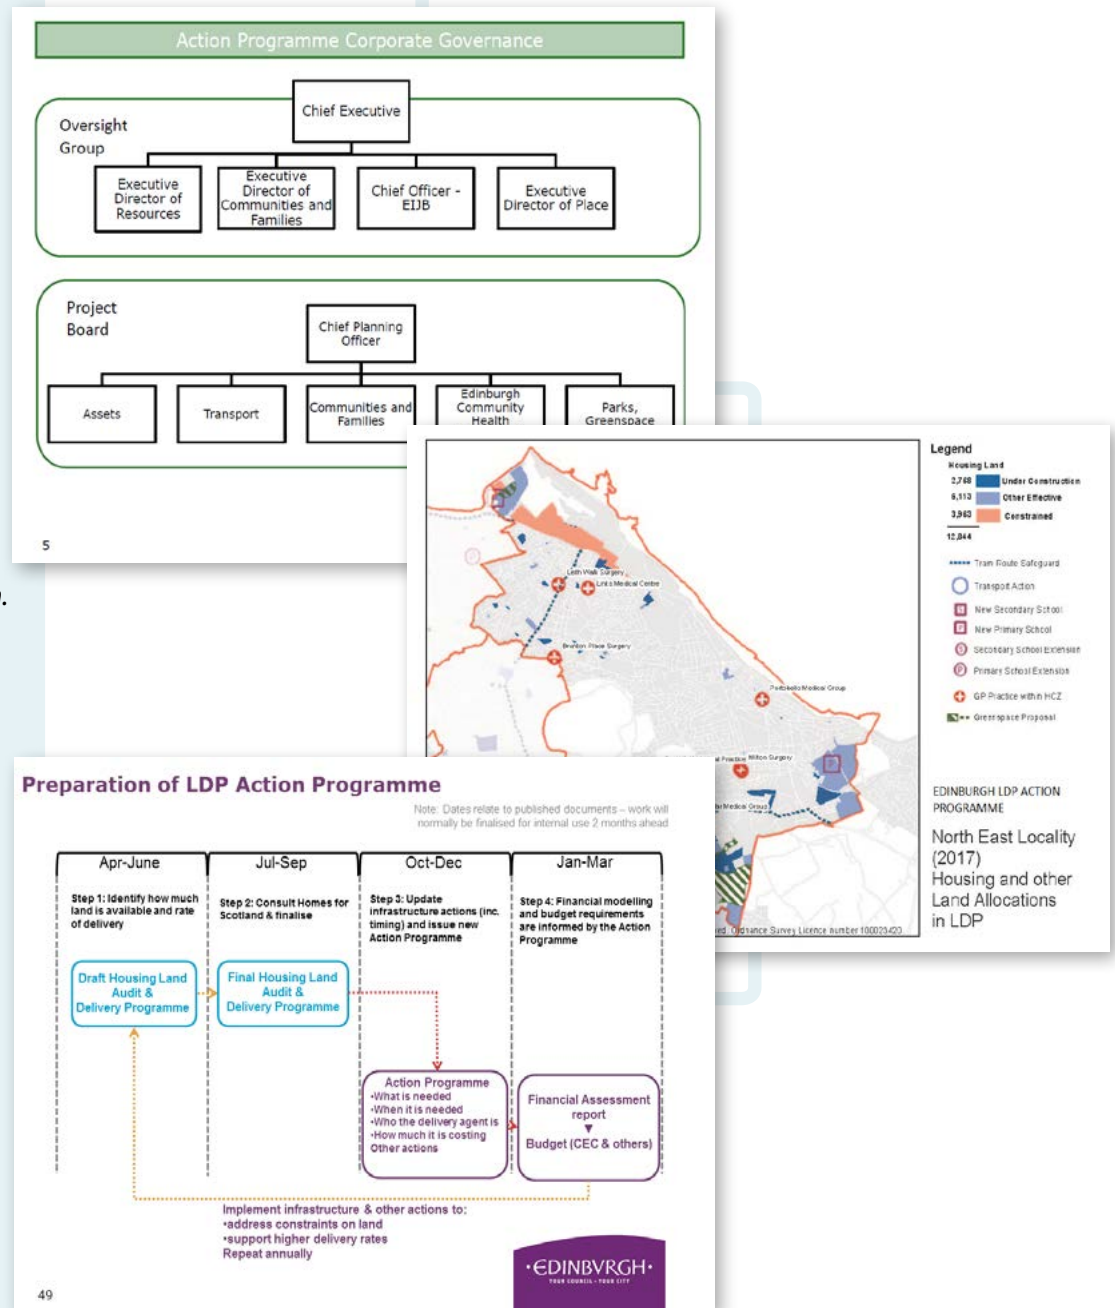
Action Programme Corporate Governance

Oversight Group

Chief Executive

Executive Director of Resources

Executive Director of Communities and Families

Chief Officer - EIJB

Executive Director of Place

Project Board

Chief Planning Officer

Assets

Transport

Communities and Families

Edinburgh Community Health

Parks, Greenspace

5

Legend
Housing Land
2,768 Under Construction
6,113 Other Effective
3,963 Constrained
12,844

Tram Route Safeguard
Transport Action
New Secondary School
New Primary School
Secondary School Extension
Primary School Extension
GP Practice within HCZ
Greenspace Proposal

Leith Walk Surgery
Links Medical Centre
Brunton Place Surgery
Portobello Medical Group
Milton Surgery
Medical Group
Practice

Ordnance Survey Licence number 100023420

EDINBURGH LDP ACTION PROGRAMME

North East Locality (2017)
Housing and other Land Allocations in LDP

Preparation of LDP Action Programme

Note: Dates relate to published documents – work will normally be finalised for internal use 2 months ahead

| Apr-June | Jul-Sep | Oct-Dec | Jan-Mar |
|---|---|---|---|
| Step 1: Identify how much land is available and rate of delivery | Step 2: Consult Homes for Scotland & finalise | Step 3: Update infrastructure actions (inc. timing) and issue new Action Programme | Step 4: Financial modelling and budget requirements are informed by the Action Programme |

Draft Housing Land Audit & Delivery Programme

Final Housing Land Audit & Delivery Programme

Action Programme
-What is needed
-When it is needed
-Who the delivery agent is
-How much it is costing
Other actions

Financial Assessment report
Budget (CEC & others)

Implement infrastructure & other actions to:
•address constraints on land
•support higher delivery rates
Repeat annually

·EDINBVRGH·
YOUR COUNCIL · YOUR CITY

49